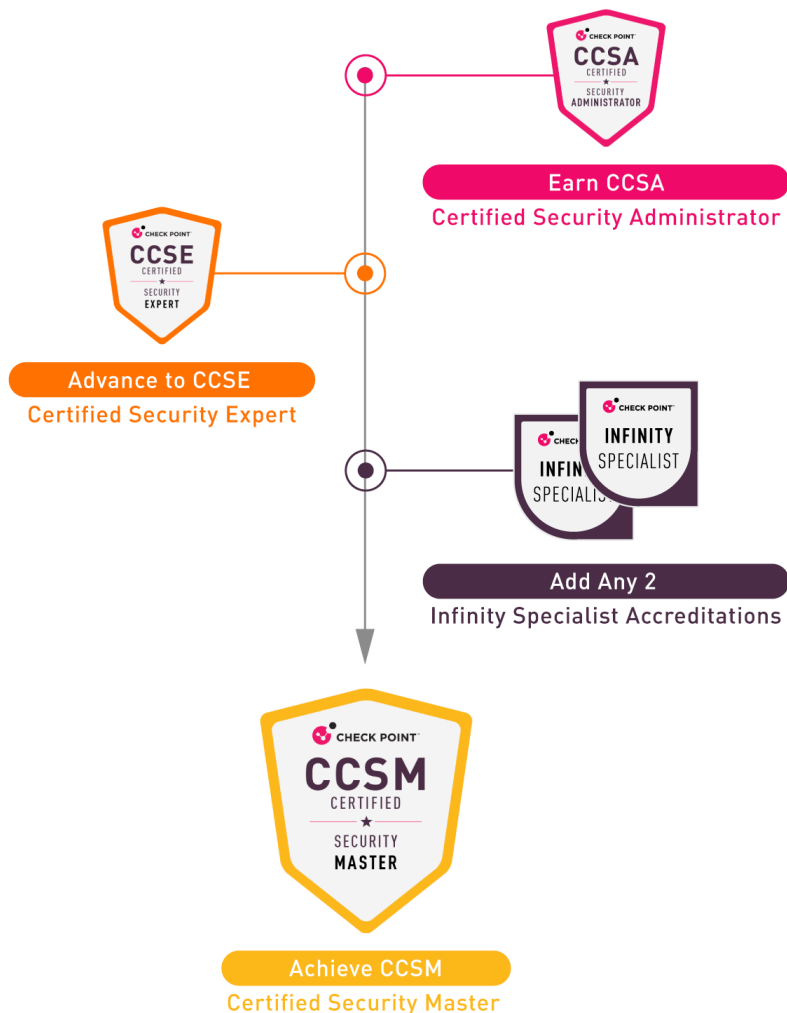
CHECK POINT
CCSA
CERTIFIED
★
SECURITY
ADMINISTRATOR

Earn CCSA
Certified Security Administrator

CHECK POINT
CCSE
CERTIFIED
★
SECURITY
EXPERT

Advance to CCSE
Certified Security Expert

CHECK
INFIN
SPECIALIS

CHECK POINT
INFINITY
SPECIALIST

Add Any 2
Infinity Specialist Accreditations

CHECK POINT
CCSM
CERTIFIED
★
SECURITY
MASTER

Achieve CCSM
Certified Security Master